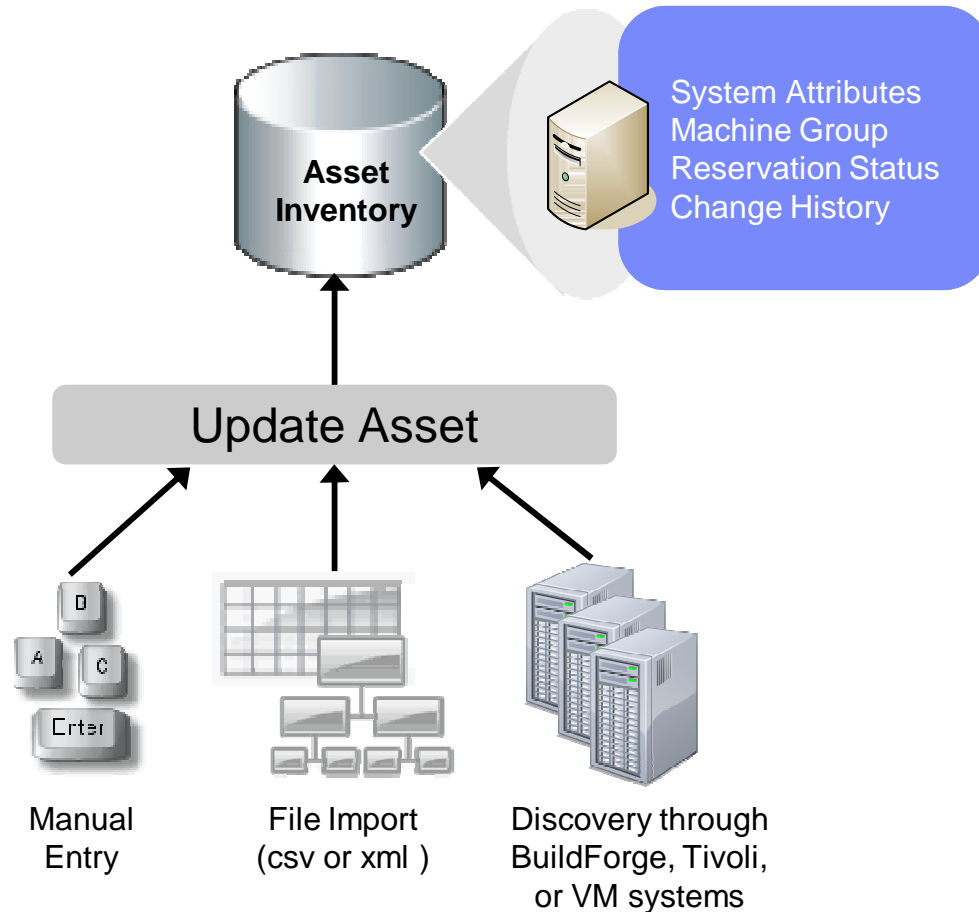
Asset Inventory

System Attributes
Machine Group
Reservation Status
Change History

Update Asset

D
A
C
Enter

Manual Entry

File Import (csv or xml )

Discovery through BuildForge, Tivoli, or VM systems